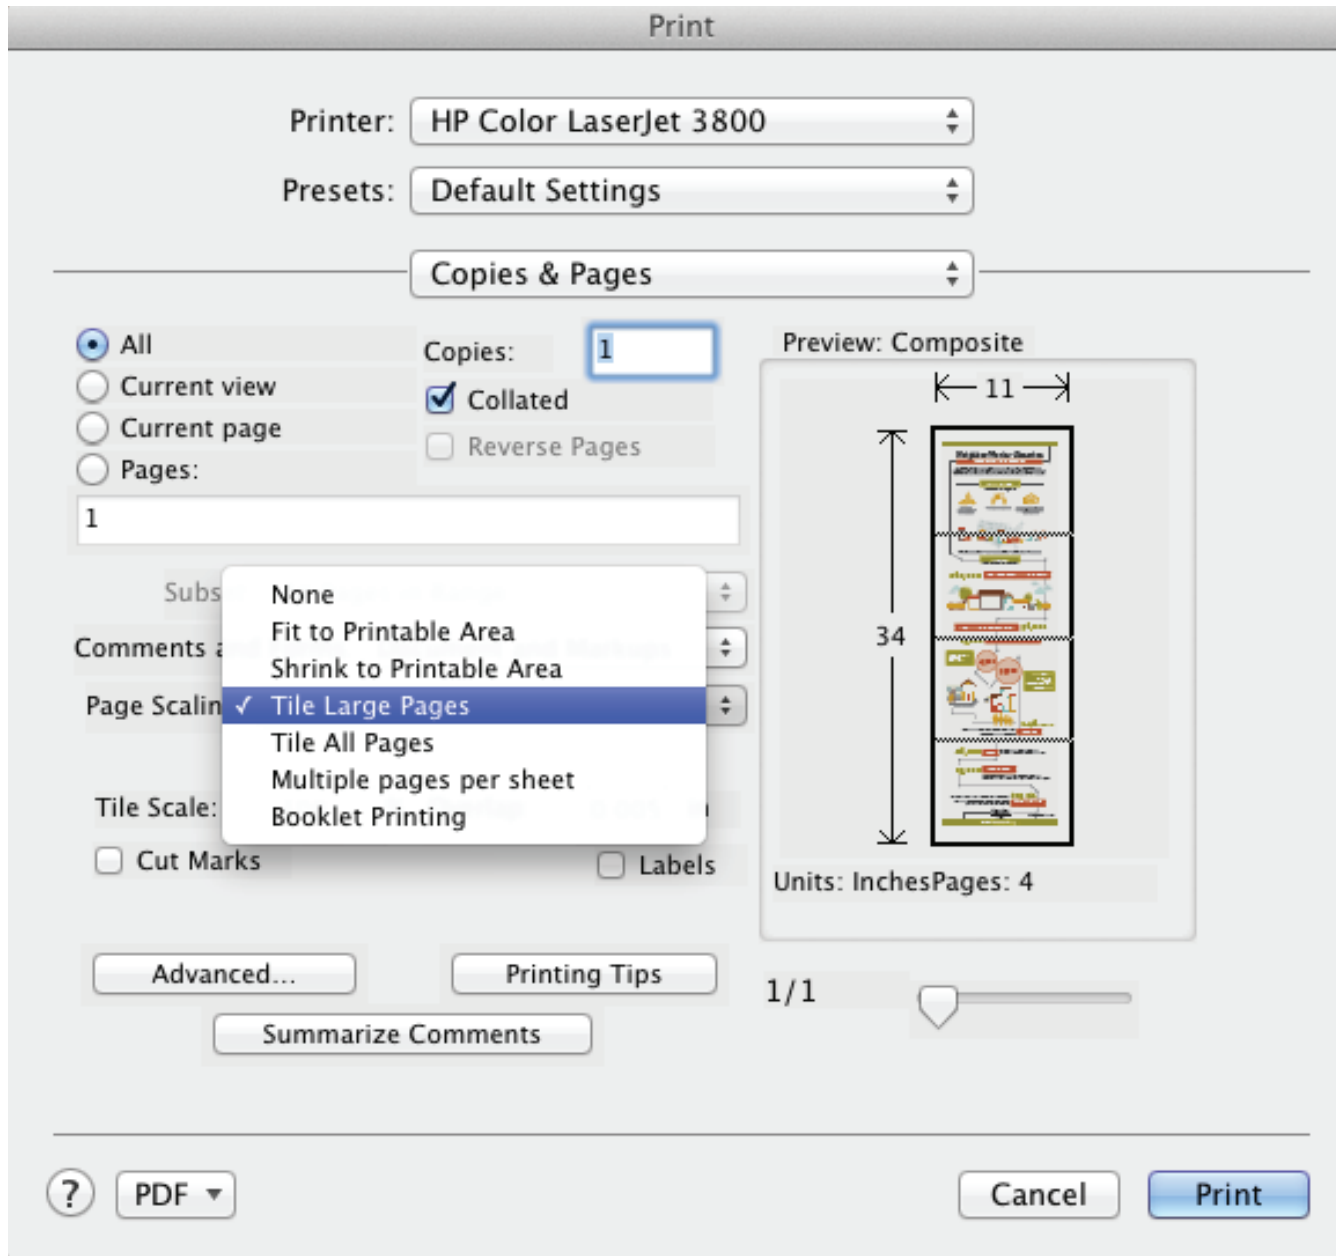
Print

Printer: HP Color LaserJet 3800

Presets: Default Settings

Copies & Pages

All
Current view
Current page
Pages:
1

Copies: 1
Collated
Reverse Pages

Preview: Composite
11
34

Subs
Comments
Page Scalin
Tile Scale:
Cut Marks

None
Fit to Printable Area
Shrink to Printable Area
✓ Tile Large Pages
Tile All Pages
Multiple pages per sheet
Booklet Printing

Labels

Units: InchesPages: 4

Advanced...
Printing Tips
Summarize Comments

1/1

?
PDF
Cancel
Print